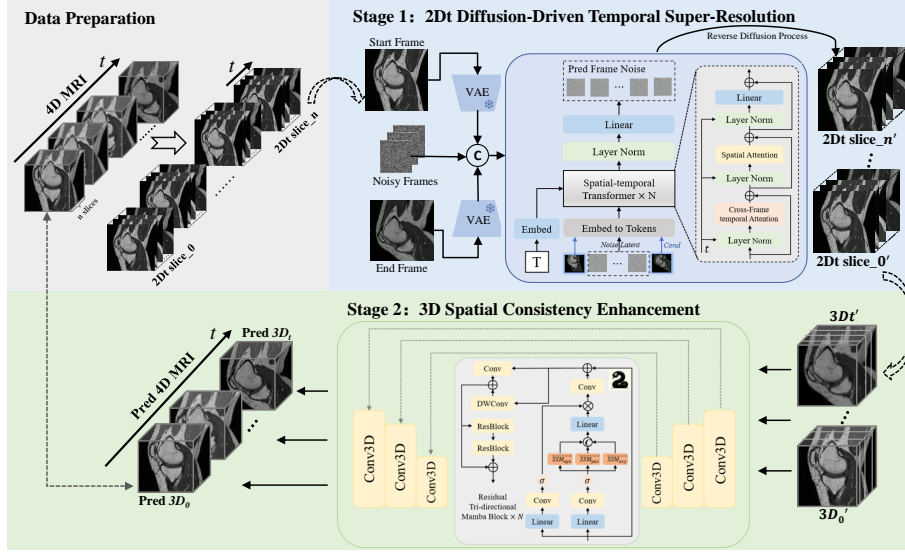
Data Preparation

$t$

4D MRI

n slices

$t$

2Dt slice_n

2Dt slice_0

Stage 1：2Dt Diffusion-Driven Temporal Super-Resolution

Reverse Diffusion Process

Start Frame

VAE

Noisy Frames

C

End Frame

VAE

Pred Frame Noise

...

Linear

Layer Norm

Spatial-temporal Transformer × N

Embed

Embed to Tokens

T

Noise Latent

Cond

Linear

Layer Norm

Spatial Attention

Layer Norm

Cross-Frame temporal Attention

Layer Norm

$t$

2Dt slice_$n'$

2Dt slice_$0'$

Stage 2：3D Spatial Consistency Enhancement

$t$

Pred $3D_t$

Pred 4D MRI

Pred $3D_0$

Conv3D

Conv3D

Conv3D

Conv

DWConv

ResBlock

ResBlock

Residual Tri-directional Mamba Block × $N$

Conv

Linear

$SSM_{sag}$

$SSM_{cor}$

$SSM_{axi}$

$\sigma$

$\sigma$

Conv

Conv

Linear

Linear

Conv3D

Conv3D

Conv3D

$3Dt'$

$3D_0{}'$